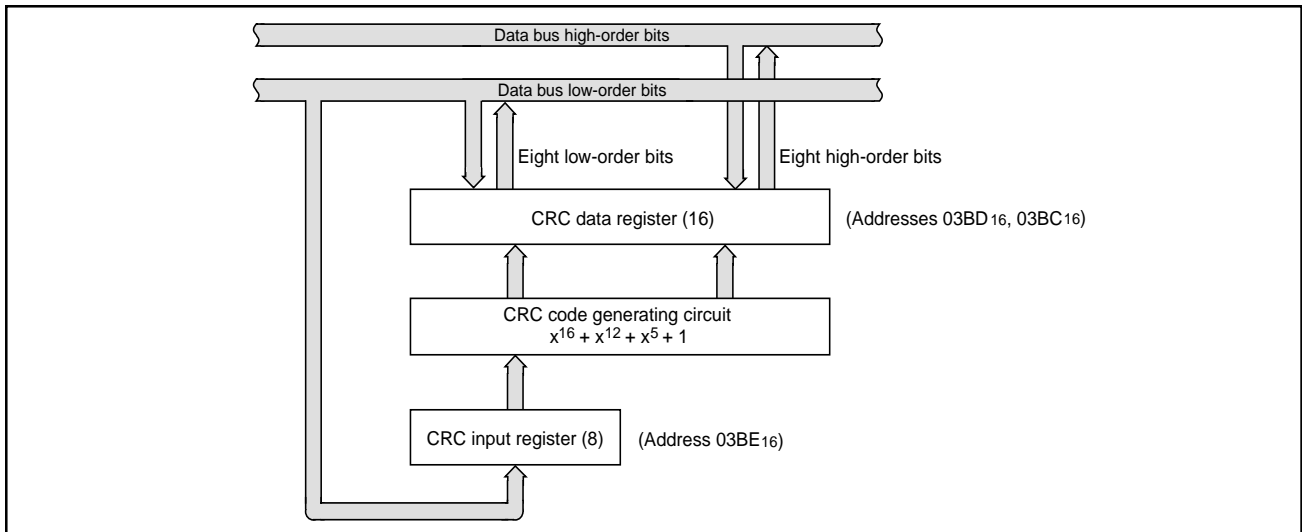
Data bus high-order bits

Data bus low-order bits

Eight low-order bits

Eight high-order bits

CRC data register (16)

(Addresses $03BD_{16}$, $03BC_{16}$)

CRC code generating circuit
$x^{16} + x^{12} + x^5 + 1$

CRC input register (8)

(Address $03BE_{16}$)